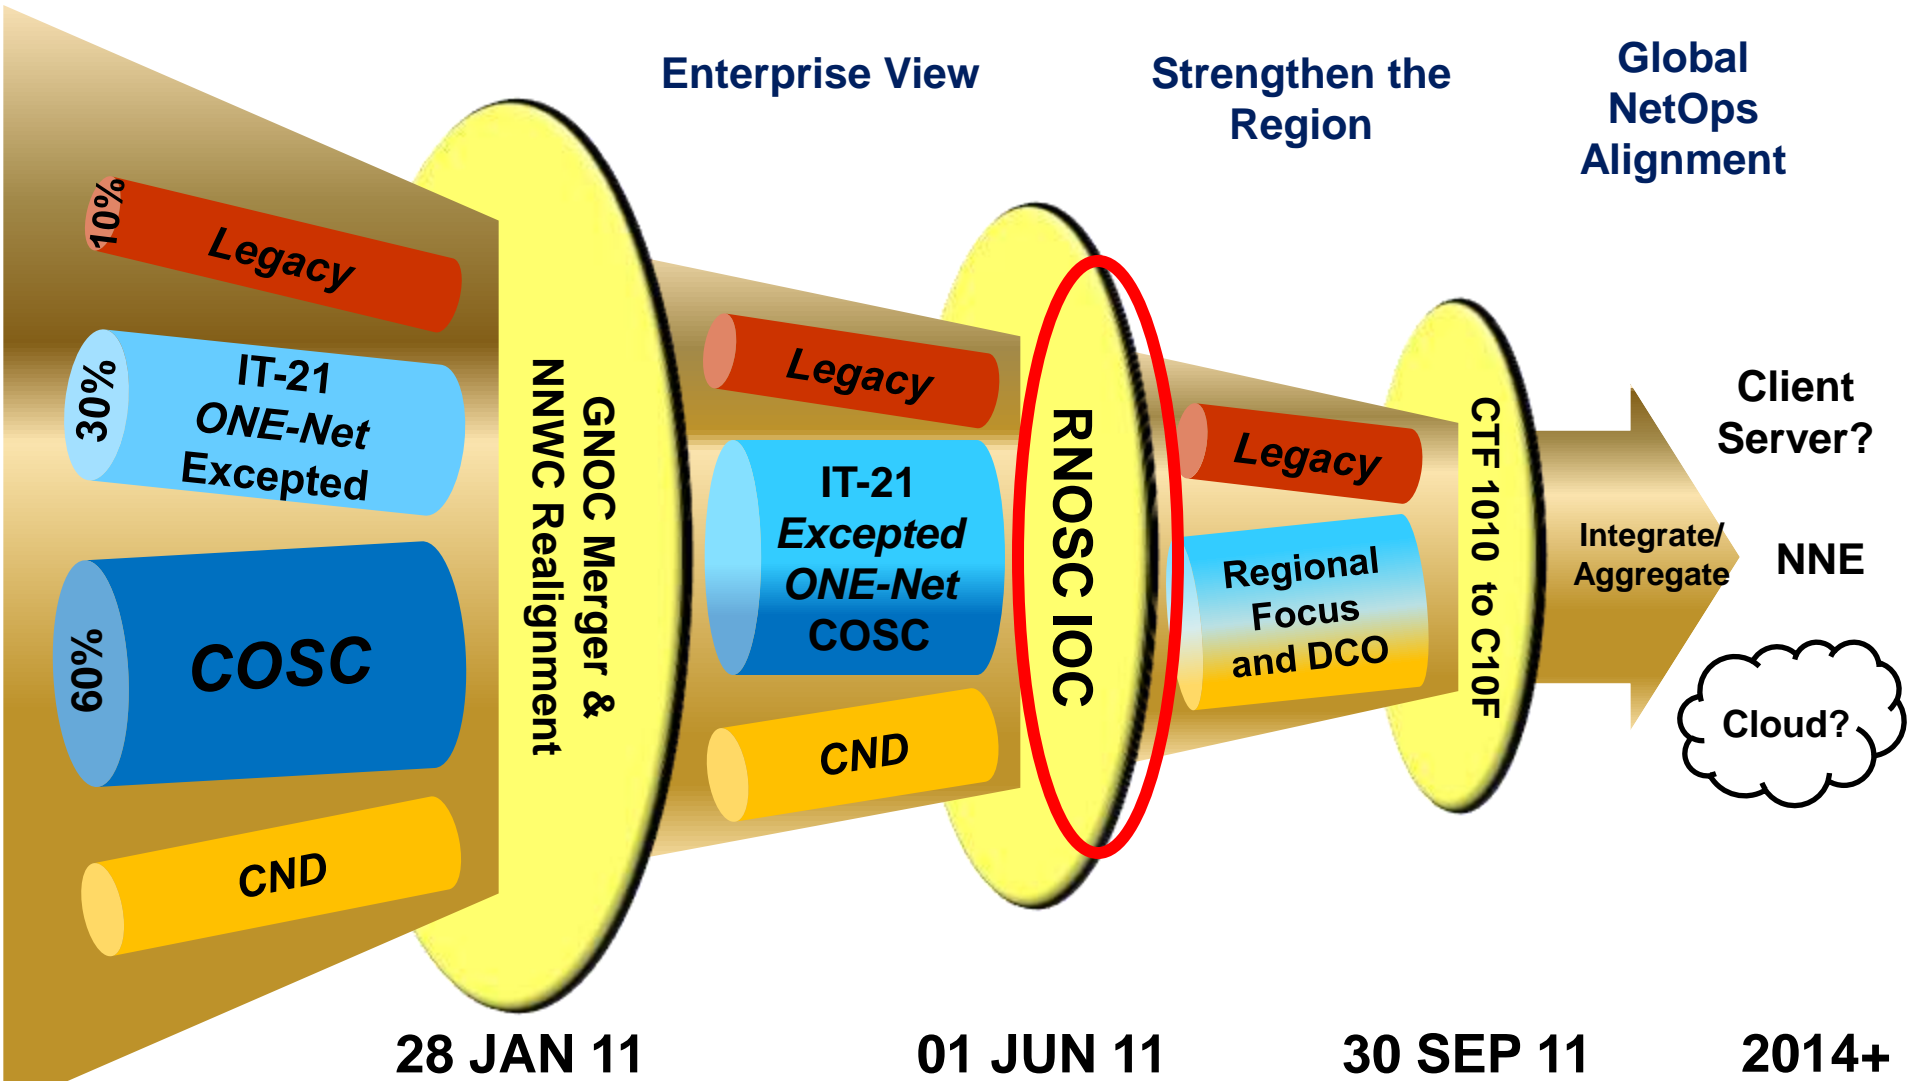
Enterprise View

Strengthen the Region

Global NetOps Alignment

10%
Legacy

30%
IT-21 ONE-Net Excepted

60%
COSC

CND

GNOC Merger & NNWC Realignment

Legacy

IT-21 Excepted ONE-Net COSC

CND

RNOSC IOC

Legacy

Regional Focus and DCO

CTF 1010 to C10F

Integrate/ Aggregate

Client Server?

NNE

Cloud?

28 JAN 11

01 JUN 11

30 SEP 11

2014+